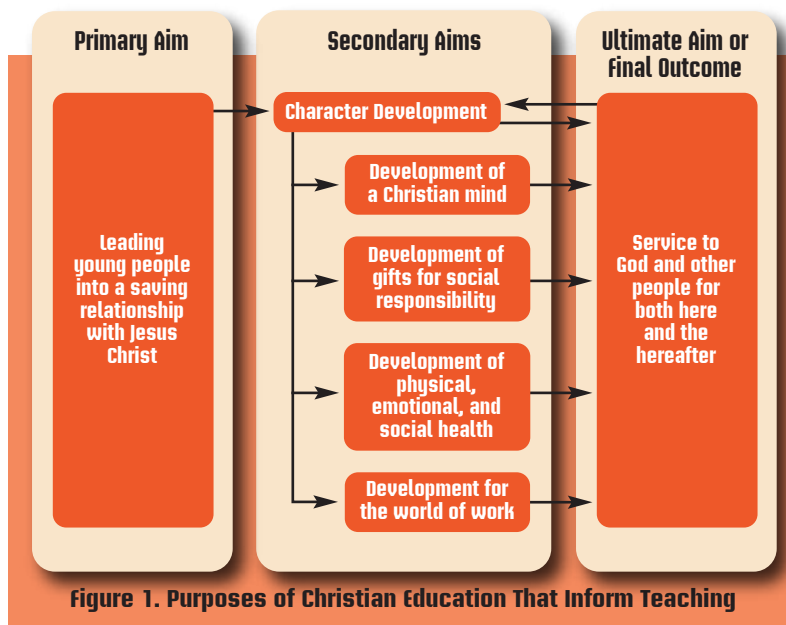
Primary Aim

Leading young people into a saving relationship with Jesus Christ

Secondary Aims

Character Development

Development of a Christian mind

Development of gifts for social responsibility

Development of physical, emotional, and social health

Development for the world of work

Ultimate Aim or Final Outcome

Service to God and other people for both here and the hereafter

Figure 1. Purposes of Christian Education That Inform Teaching